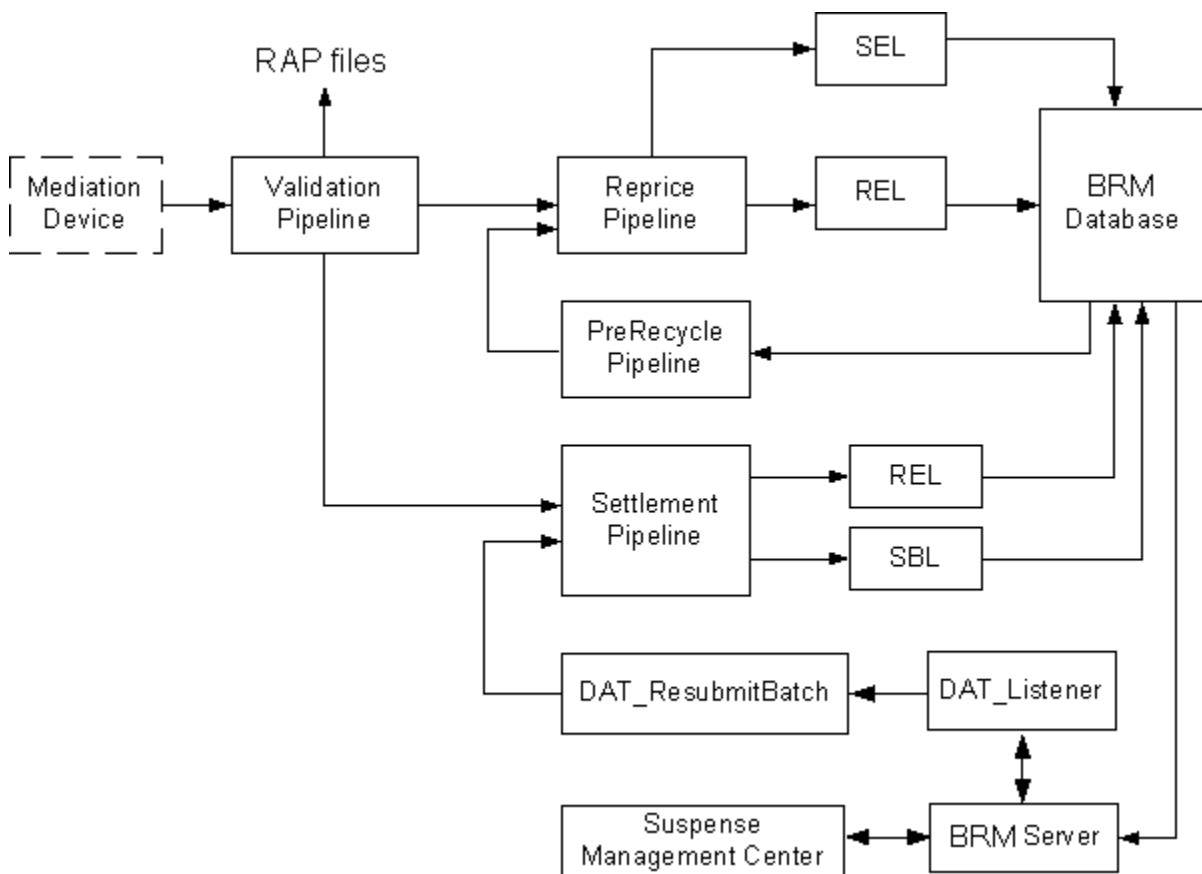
RAP files

SEL

Mediation Device

Validation Pipeline

Reprice Pipeline

REL

BRM Database

PreRecycle Pipeline

Settlement Pipeline

REL

SBL

DAT_ResubmitBatch

DAT_Listener

Suspense Management Center

BRM Server